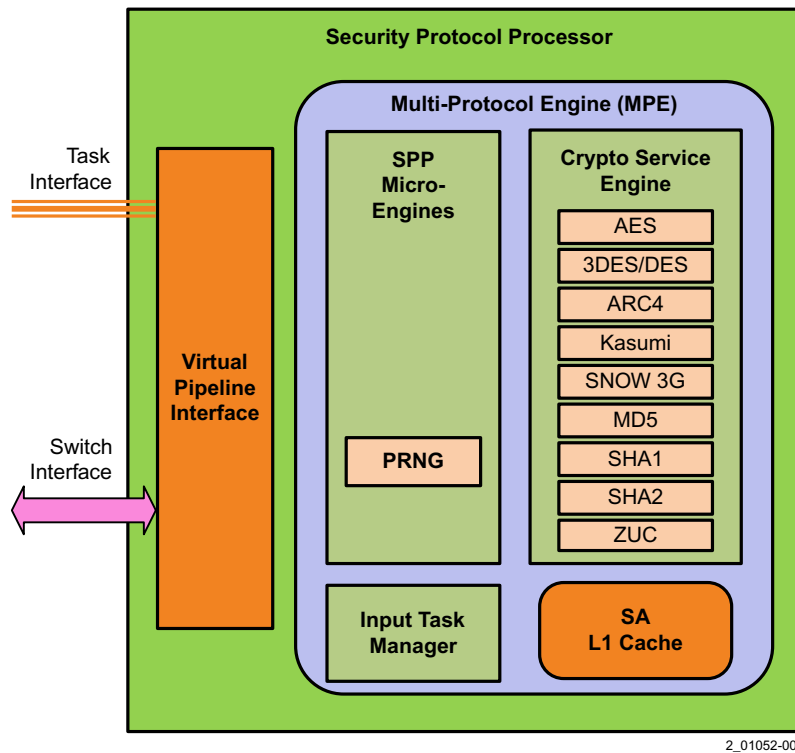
Security Protocol Processor

Multi-Protocol Engine (MPE)

Task Interface

Switch Interface

Virtual Pipeline Interface

SPP Micro-Engines

PRNG

Crypto Service Engine

AES

3DES/DES

ARC4

Kasumi

SNOW 3G

MD5

SHA1

SHA2

ZUC

Input Task Manager

SA L1 Cache

2_01052-00